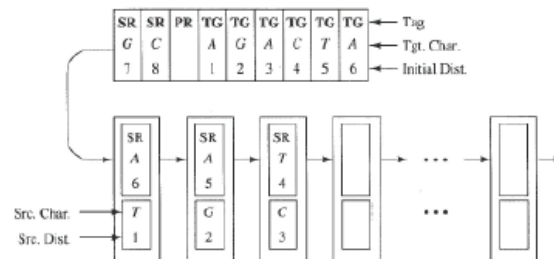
| SR | SR | PR | TG | TG | TG | TG | TG | TG |
|---|---|---|---|---|---|---|---|---|
| G | C |  | A | G | A | C | T | A |
| 7 | 8 |  | 1 | 2 | 3 | 4 | 5 | 6 |

Tag
Tgt. Char.
Initial Dist.

SR
A
6
T
1

SR
A
5
G
2

SR
T
4
C
3

...

...

Src. Char.
Src. Dist.